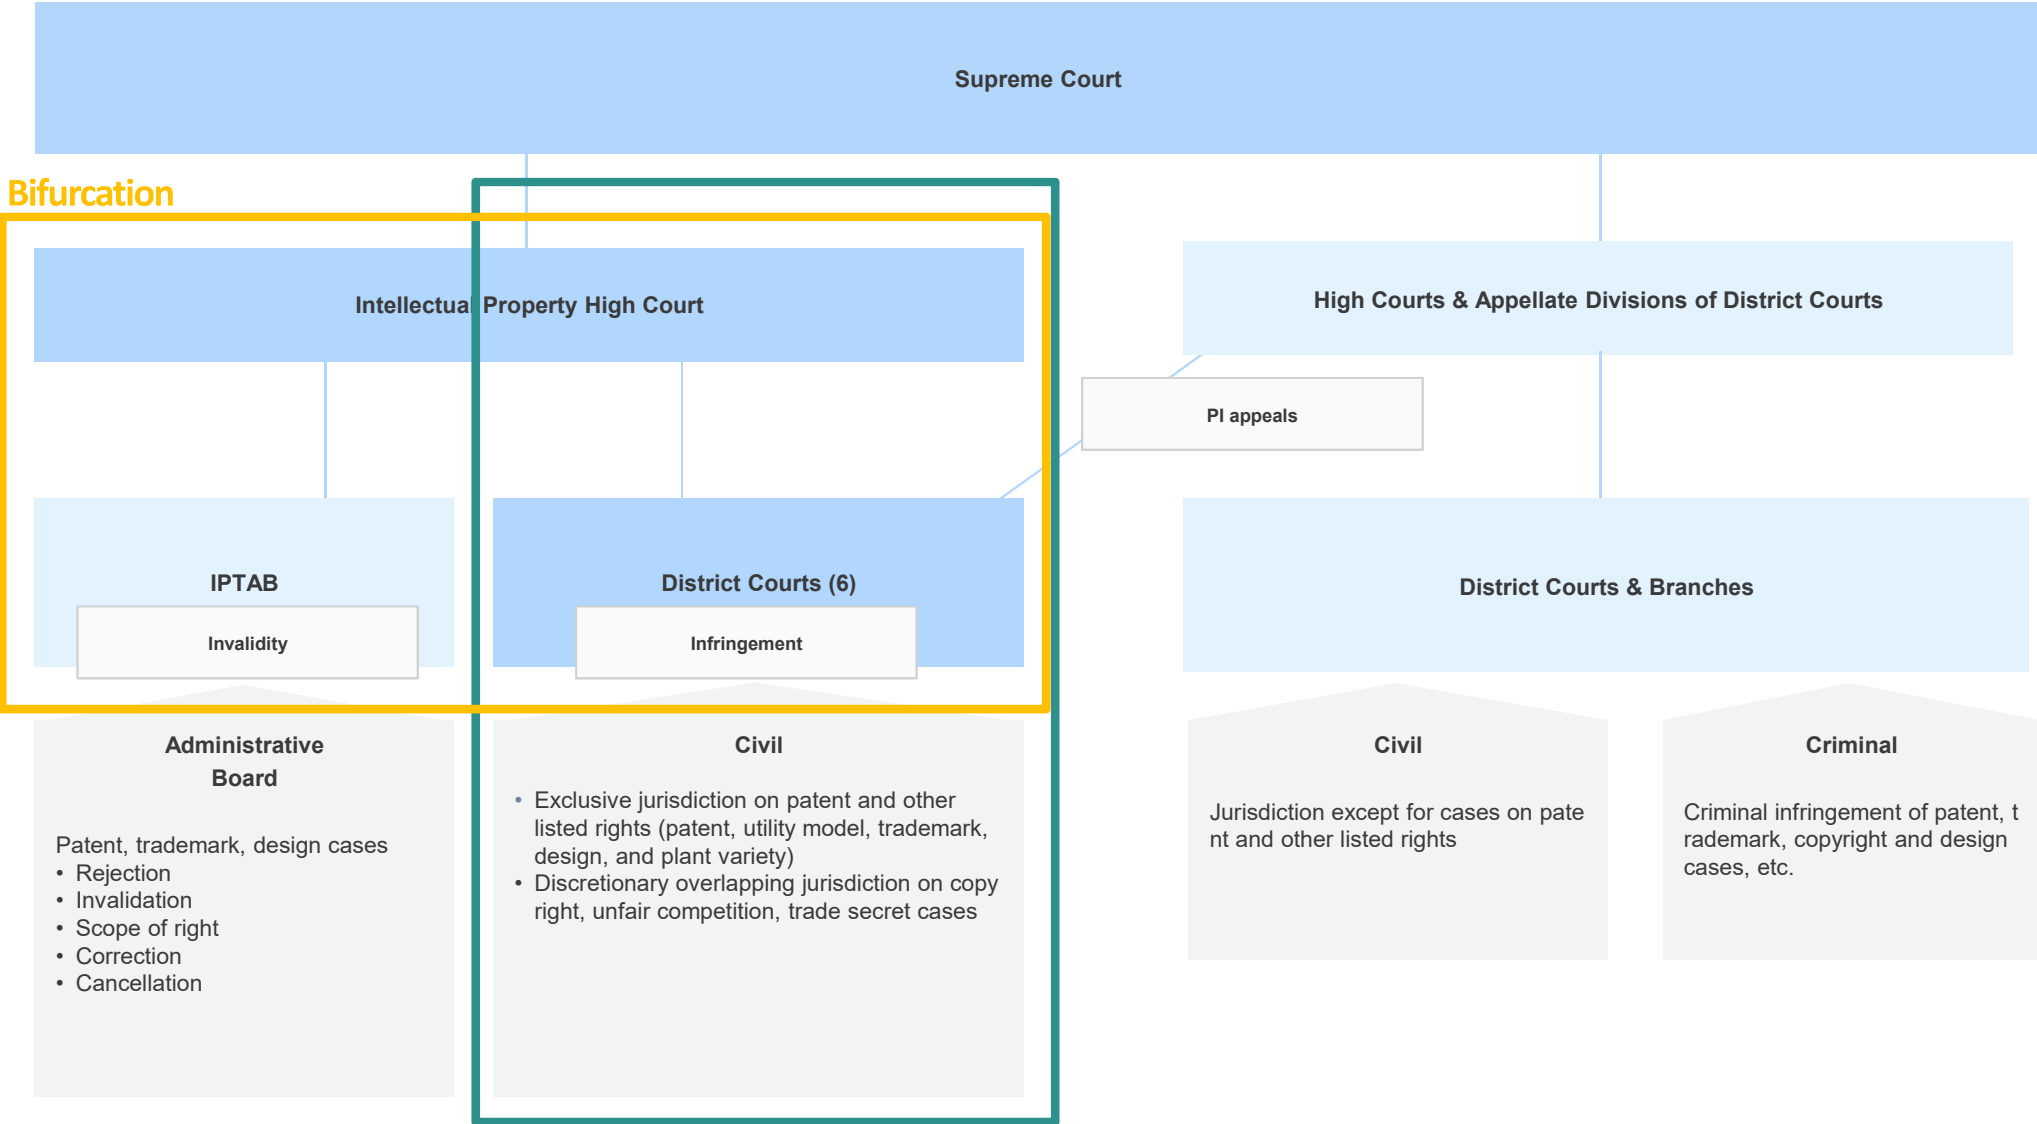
Supreme Court

Bifurcation

Intellectual Property High Court

High Courts & Appellate Divisions of District Courts

PI appeals

IPTAB

Invalidity

District Courts (6)

Infringement

District Courts & Branches

Administrative Board

Patent, trademark, design cases
• Rejection
• Invalidation
• Scope of right
• Correction
• Cancellation

Civil

• Exclusive jurisdiction on patent and other listed rights (patent, utility model, trademark, design, and plant variety)
• Discretionary overlapping jurisdiction on copy right, unfair competition, trade secret cases

Civil

Jurisdiction except for cases on pate nt and other listed rights

Criminal

Criminal infringement of patent, t rademark, copyright and design cases, etc.